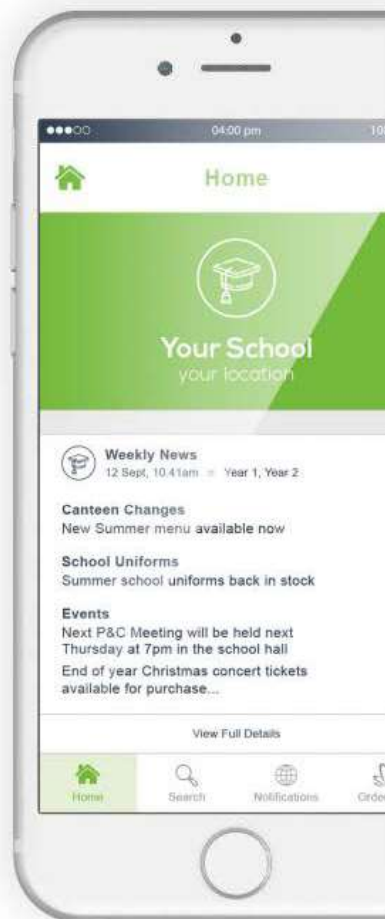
●●●○○ 04:00 pm 10

Home

Your School
your location

Weekly News
12 Sept, 10.41am = Year 1, Year 2

Canteen Changes
New Summer menu available now

School Uniforms
Summer school uniforms back in stock

Events
Next P&C Meeting will be held next Thursday at 7pm in the school hall

End of year Christmas concert tickets available for purchase...

View Full Details

Home Search Notifications Orde